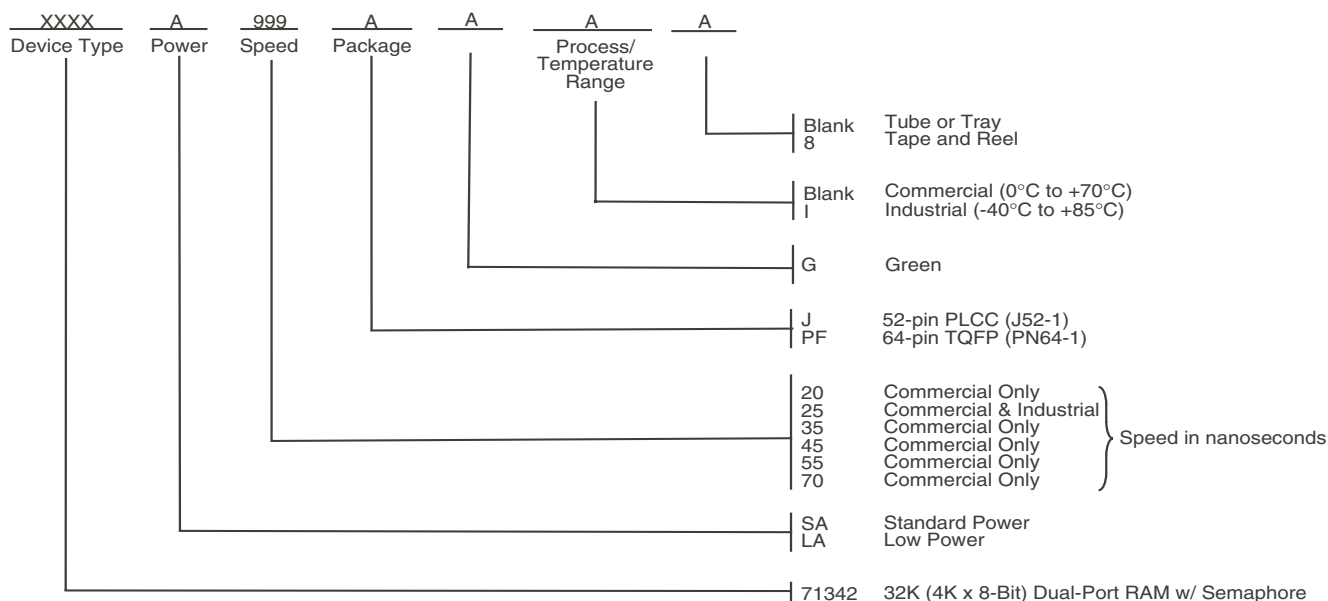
XXXX Device Type    A Power    999 Speed    A Package    A    A Process/ Temperature Range    A

Blank Tube or Tray
8 Tape and Reel

Blank Commercial (0°C to +70°C)
I Industrial (-40°C to +85°C)

G Green

J 52-pin PLCC (J52-1)
PF 64-pin TQFP (PN64-1)

20 Commercial Only
25 Commercial & Industrial
35 Commercial Only
45 Commercial Only
55 Commercial Only
70 Commercial Only
Speed in nanoseconds

SA Standard Power
LA Low Power

71342 32K (4K x 8-Bit) Dual-Port RAM w/ Semaphore